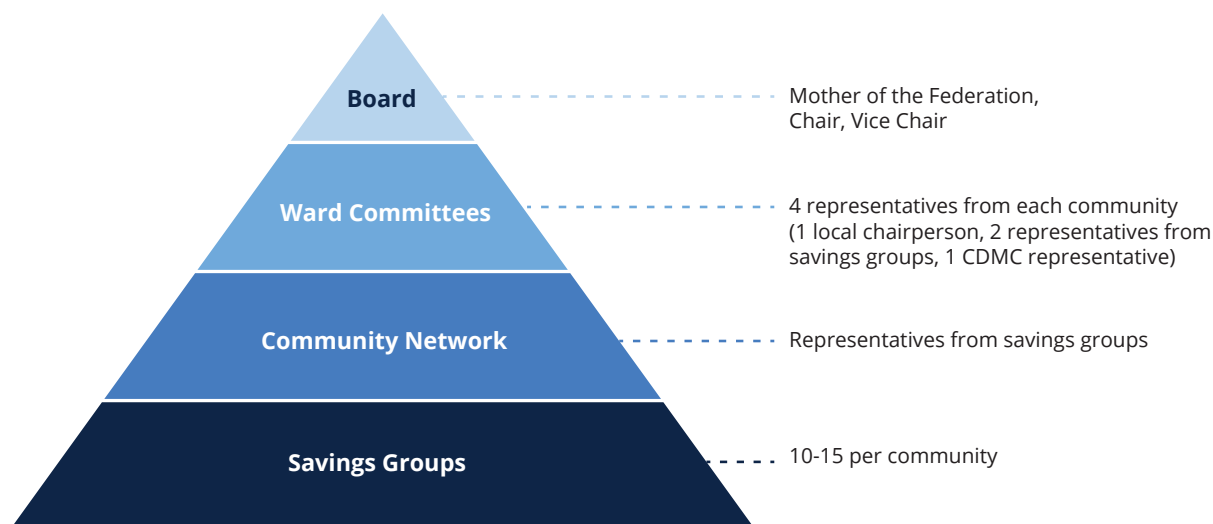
Board

Mother of the Federation, Chair, Vice Chair

Ward Committees

4 representatives from each community (1 local chairperson, 2 representatives from savings groups, 1 CDMC representative)

Community Network

Representatives from savings groups

Savings Groups

10-15 per community